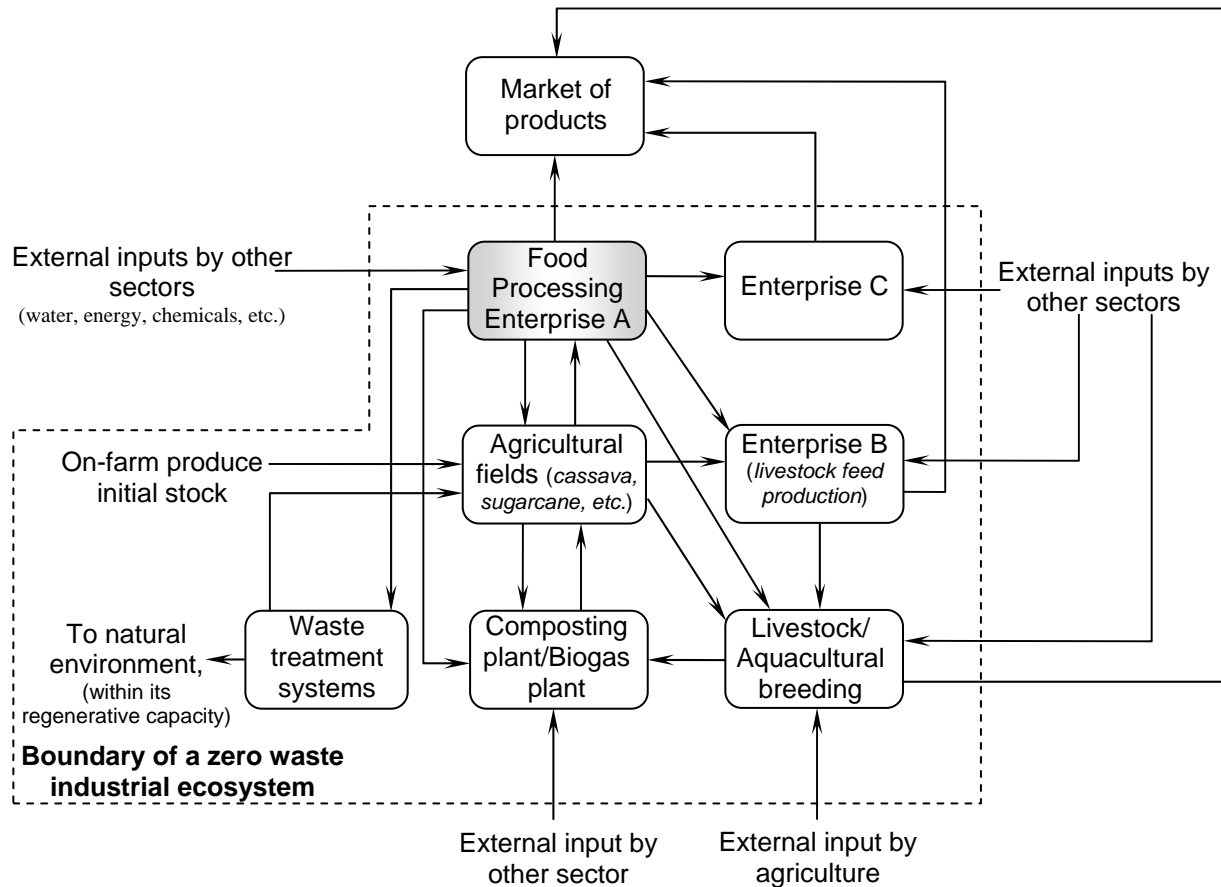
Market of products

External inputs by other sectors
(water, energy, chemicals, etc.)

Food Processing Enterprise A

Enterprise C

External inputs by other sectors

On-farm produce initial stock

Agricultural fields (cassava, sugarcane, etc.)

Enterprise B (livestock feed production)

To natural environment,
(within its regenerative capacity)

Waste treatment systems

Composting plant/Biogas plant

Livestock/ Aquacultural breeding

Boundary of a zero waste industrial ecosystem

External input by other sector

External input by agriculture